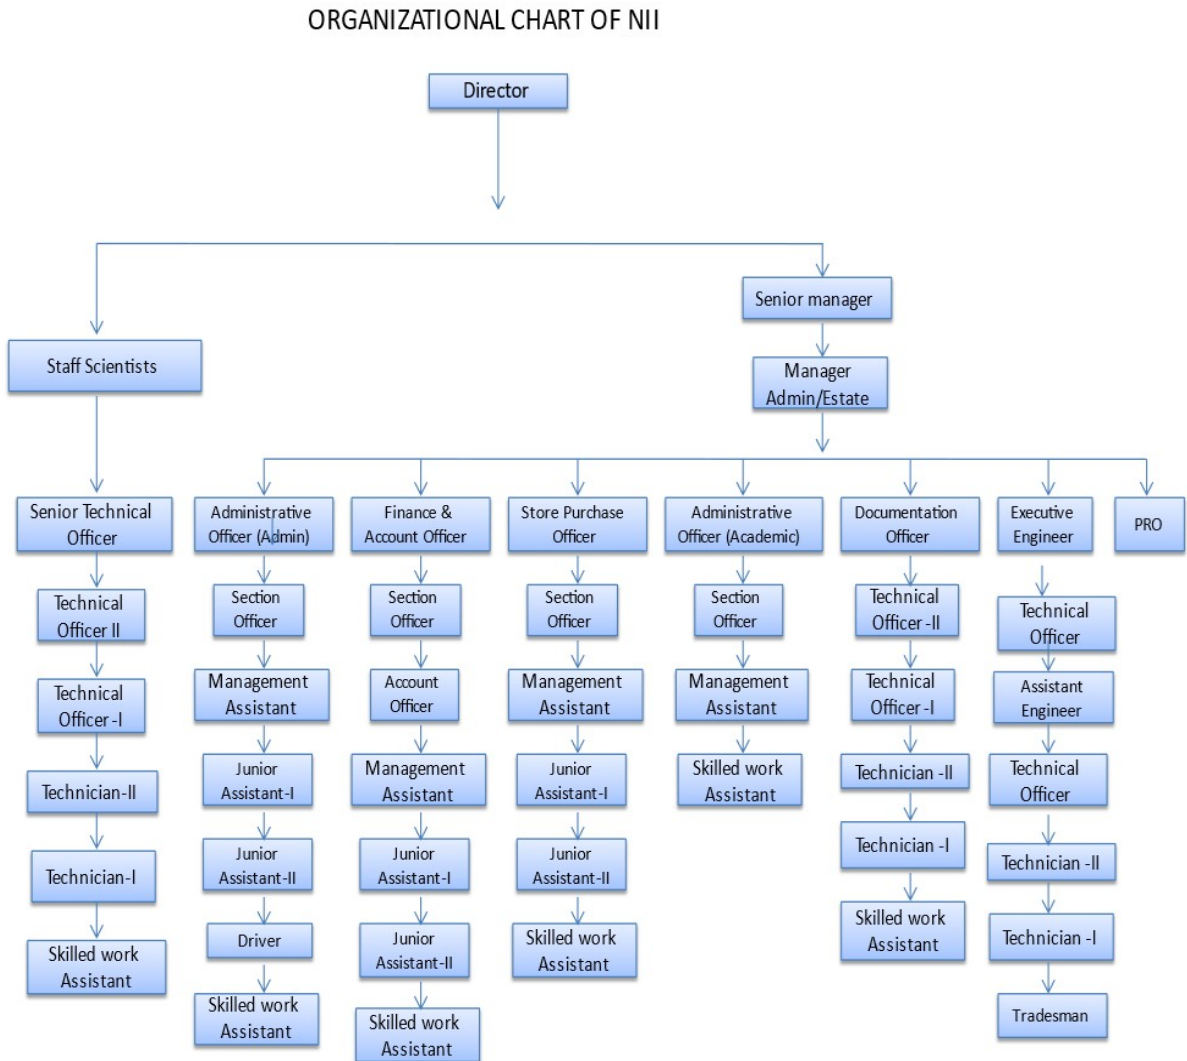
ORGANIZATIONAL CHART OF NII

Director

Staff Scientists

Senior manager

Manager Admin/Estate

Senior Technical Officer

Technical Officer II

Technical Officer -I

Technician-II

Technician-I

Skilled work Assistant

Administrative Officer (Admin)

Section Officer

Management Assistant

Junior Assistant-I

Junior Assistant-II

Driver

Skilled work Assistant

Finance & Account Officer

Section Officer

Account Officer

Management Assistant

Junior Assistant-I

Junior Assistant-II

Skilled work Assistant

Store Purchase Officer

Section Officer

Management Assistant

Junior Assistant-I

Junior Assistant-II

Skilled work Assistant

Administrative Officer (Academic)

Section Officer

Management Assistant

Skilled work Assistant

Documentation Officer

Technical Officer -II

Technical Officer -I

Technician -II

Technician -I

Skilled work Assistant

Executive Engineer

Technical Officer

Assistant Engineer

Technical Officer

Technician -II

Technician -I

Tradesman

PRO